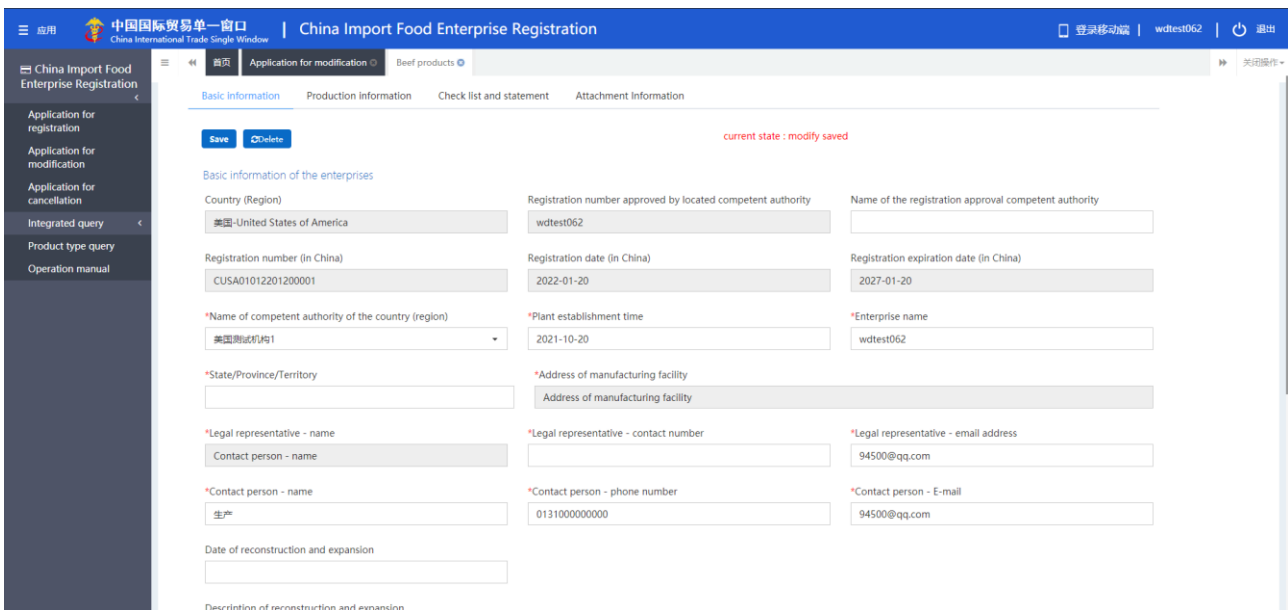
应用 中国国际贸易单一窗口 China International Trade Single Window | China Import Food Enterprise Registration 登录移动端 | wdtest062 | 退出

China Import Food Enterprise Registration

Application for registration
Application for modification
Application for cancellation
Integrated query
Product type query
Operation manual

首页 Application for modification Beef products 关闭操作

Basic information Production information Check list and statement Attachment Information

Save Delete current state : modify saved

Basic information of the enterprises

Country (Region)
美国-United States of America

Registration number approved by located competent authority
wdtest062

Name of the registration approval competent authority

Registration number (in China)
CUSA01012201200001

Registration date (in China)
2022-01-20

Registration expiration date (in China)
2027-01-20

*Name of competent authority of the country (region)
美国测试机构1

*Plant establishment time
2021-10-20

*Enterprise name
wdtest062

*State/Province/Territory

*Address of manufacturing facility
Address of manufacturing facility

*Legal representative - name
Contact person - name

*Legal representative - contact number

*Legal representative - email address
94500@qq.com

*Contact person - name
生产

*Contact person - phone number
0131000000000

*Contact person - E-mail
94500@qq.com

Date of reconstruction and expansion

Description of reconstruction and expansion